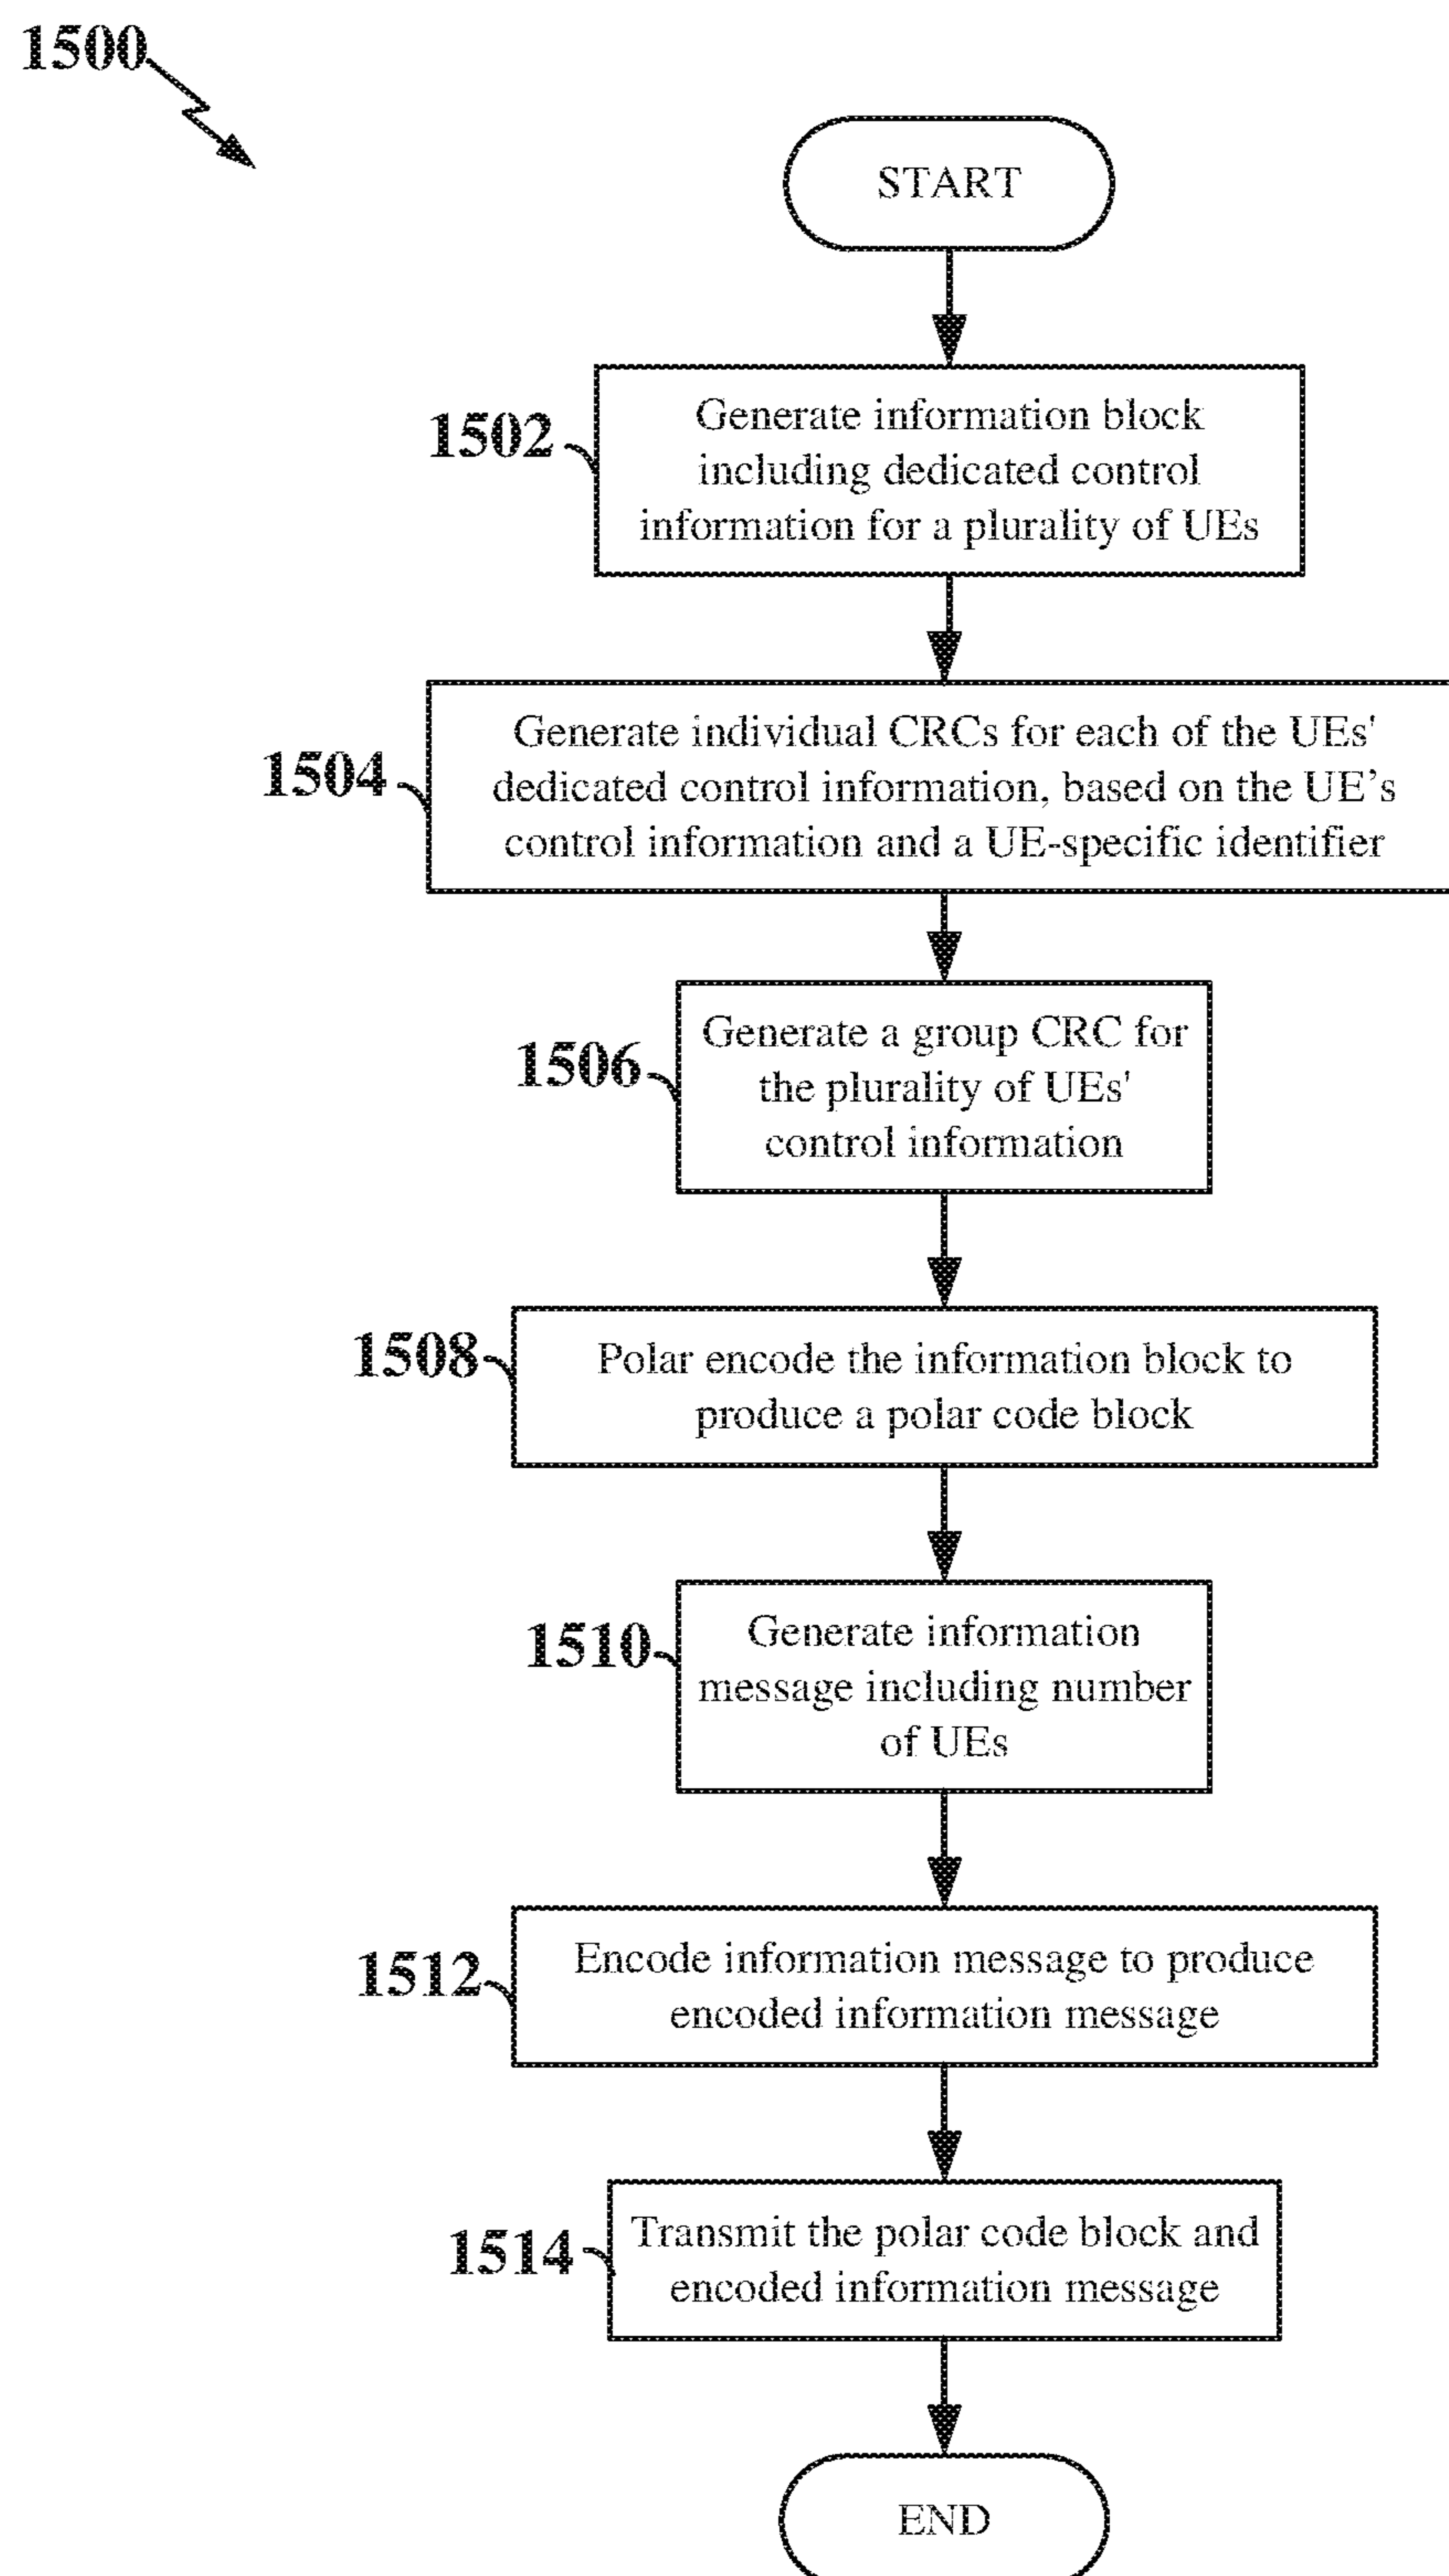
1500

START

1502

Generate information block including dedicated control information for a plurality of UEs

1504

Generate individual CRCs for each of the UEs' dedicated control information, based on the UE's control information and a UE-specific identifier

1506

Generate a group CRC for the plurality of UEs' control information

1508

Polar encode the information block to produce a polar code block

1510

Generate information message including number of UEs

1512

Encode information message to produce encoded information message

1514

Transmit the polar code block and encoded information message

END